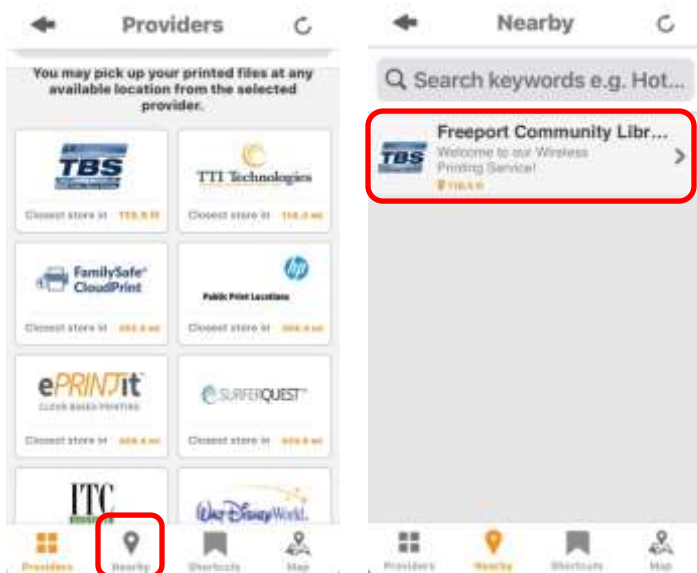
Providers

You may pick up your printed files at any available location from the selected provider.

TBS
Closest store in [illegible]

TTI Technologies
Closest store in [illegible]

FamilySafe CloudPrint
Closest store in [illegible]

hp
Public Print Locations
Closest store in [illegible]

ePRINTit
CLOUD BASED PRINTING
Closest store in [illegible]

SURFERQUEST
Closest store in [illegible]

ITC

Walt Disney World.

Providers Nearby Shortcuts Map

Nearby

Search keywords e.g. Hot...

TBS
Freeport Community Libr...
Welcome to our Wireless Printing Service!
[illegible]

Providers Nearby Shortcuts Map